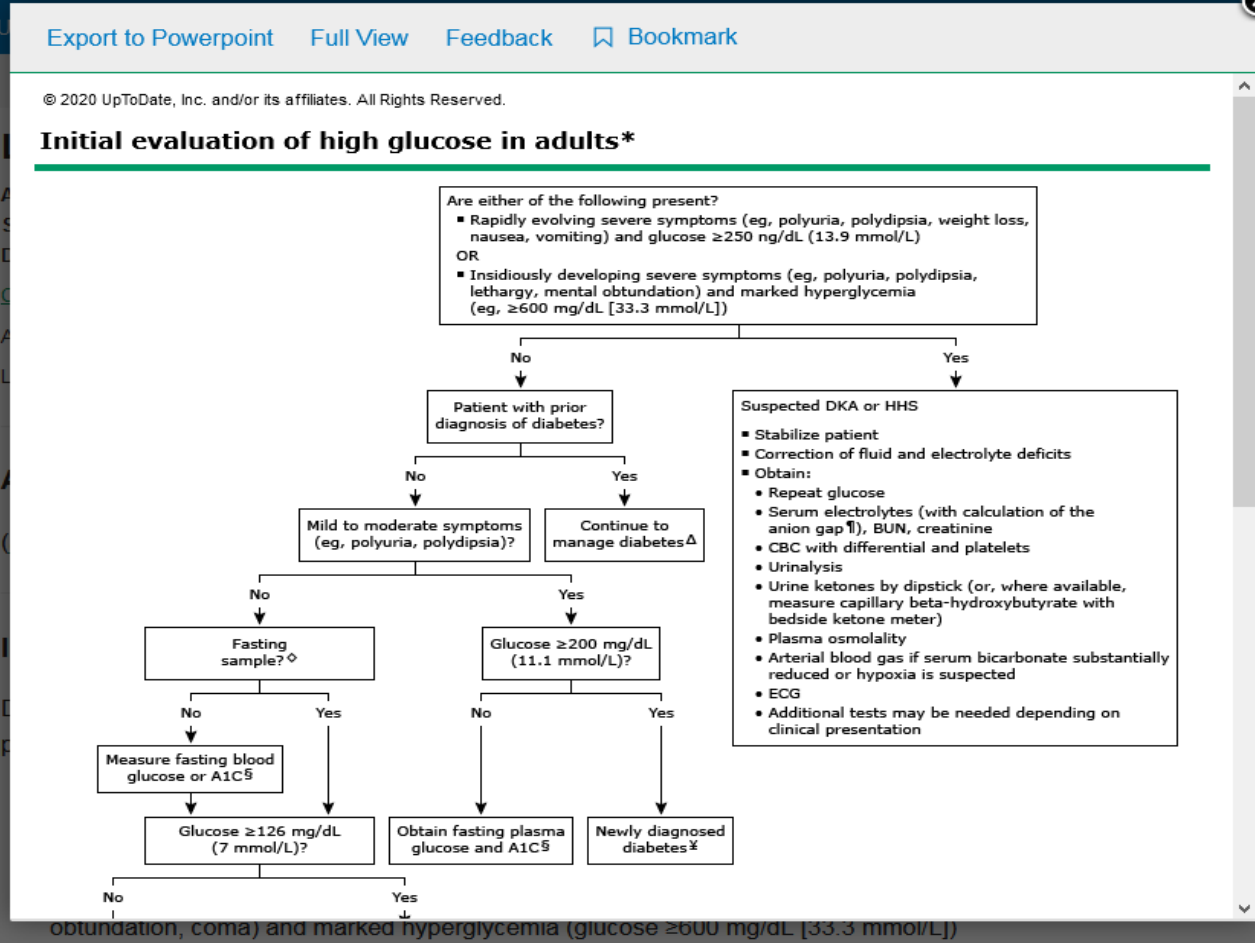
Export to Powerpoint Full View Feedback Bookmark

© 2020 UpToDate, Inc. and/or its affiliates. All Rights Reserved.

Initial evaluation of high glucose in adults*

Are either of the following present?
▪ Rapidly evolving severe symptoms (eg, polyuria, polydipsia, weight loss, nausea, vomiting) and glucose ≥250 ng/dL (13.9 mmol/L)
OR
▪ Insidiously developing severe symptoms (eg, polyuria, polydipsia, lethargy, mental obtundation) and marked hyperglycemia (eg, ≥600 mg/dL [33.3 mmol/L])

No

Yes

Patient with prior diagnosis of diabetes?

Suspected DKA or HHS

▪ Stabilize patient
▪ Correction of fluid and electrolyte deficits
▪ Obtain:
• Repeat glucose
• Serum electrolytes (with calculation of the anion gap¶), BUN, creatinine
• CBC with differential and platelets
• Urinalysis
• Urine ketones by dipstick (or, where available, measure capillary beta-hydroxybutyrate with bedside ketone meter)
• Plasma osmolality
• Arterial blood gas if serum bicarbonate substantially reduced or hypoxia is suspected
• ECG
• Additional tests may be needed depending on clinical presentation

No

Yes

Mild to moderate symptoms (eg, polyuria, polydipsia)?

Continue to manage diabetes$^{\Delta}$

No

Yes

Fasting sample?◊

Glucose ≥200 mg/dL (11.1 mmol/L)?

No

Yes

No

Yes

Measure fasting blood glucose or A1C§

Glucose ≥126 mg/dL (7 mmol/L)?

Obtain fasting plasma glucose and A1C§

Newly diagnosed diabetes¥

No

Yes

obtundation, coma) and marked hyperglycemia (glucose ≥600 mg/dL [33.3 mmol/L])